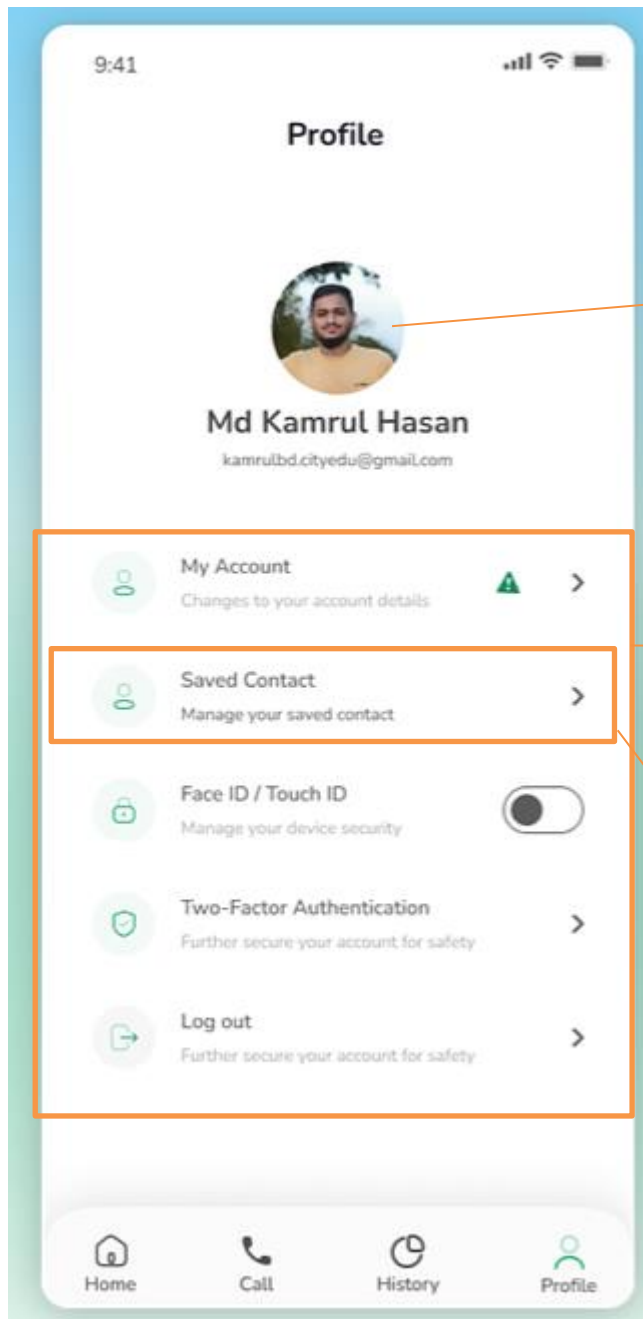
9:41

Profile

Md Kamrul Hasan

kamrulbd.cityedu@gmail.com

My Account
Changes to your account details

Saved Contact
Manage your saved contact

Face ID / Touch ID
Manage your device security

Two-Factor Authentication
Further secure your account for safety

Log out
Further secure your account for safety

Home
Call
History
Profile